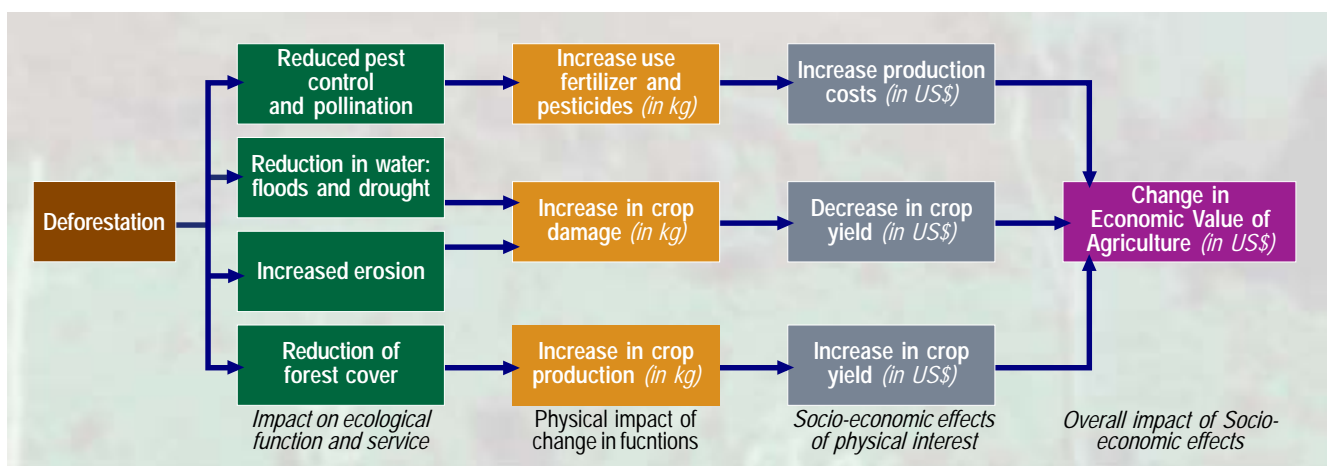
Deforestation

Reduced pest control and pollination

Reduction in water: floods and drought

Increased erosion

Reduction of forest cover

Impact on ecological function and service

Increase use fertilizer and pesticides (in kg)

Increase in crop damage (in kg)

Increase in crop production (in kg)

Physical impact of change in fucntions

Increase production costs (in US$)

Decrease in crop yield (in US$)

Increase in crop yield (in US$)

Socio-economic effects of physical interest

Change in Economic Value of Agriculture (in US$)

Overall impact of Socio-economic effects